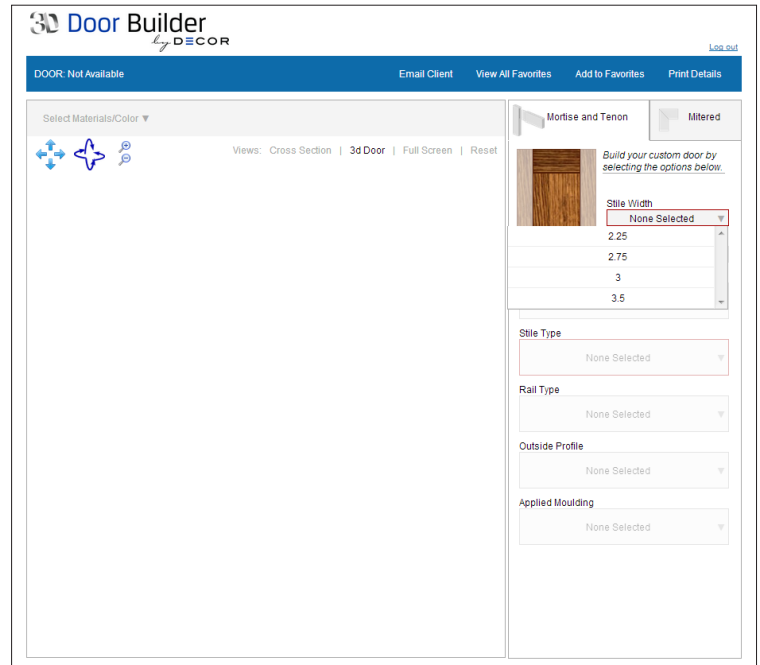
3D Door Builder
by DECOR

Log out

DOOR: Not Available

Email Client View All Favorites Add to Favorites Print Details

Select Materials/Color ▼

Views: Cross Section | 3d Door | Full Screen | Reset

Mortise and Tenon

Mitered

Build your custom door by selecting the options below.

Stile Width

None Selected

2.25

2.75

3

3.5

Stile Type

None Selected

Rail Type

None Selected

Outside Profile

None Selected

Applied Moulding

None Selected